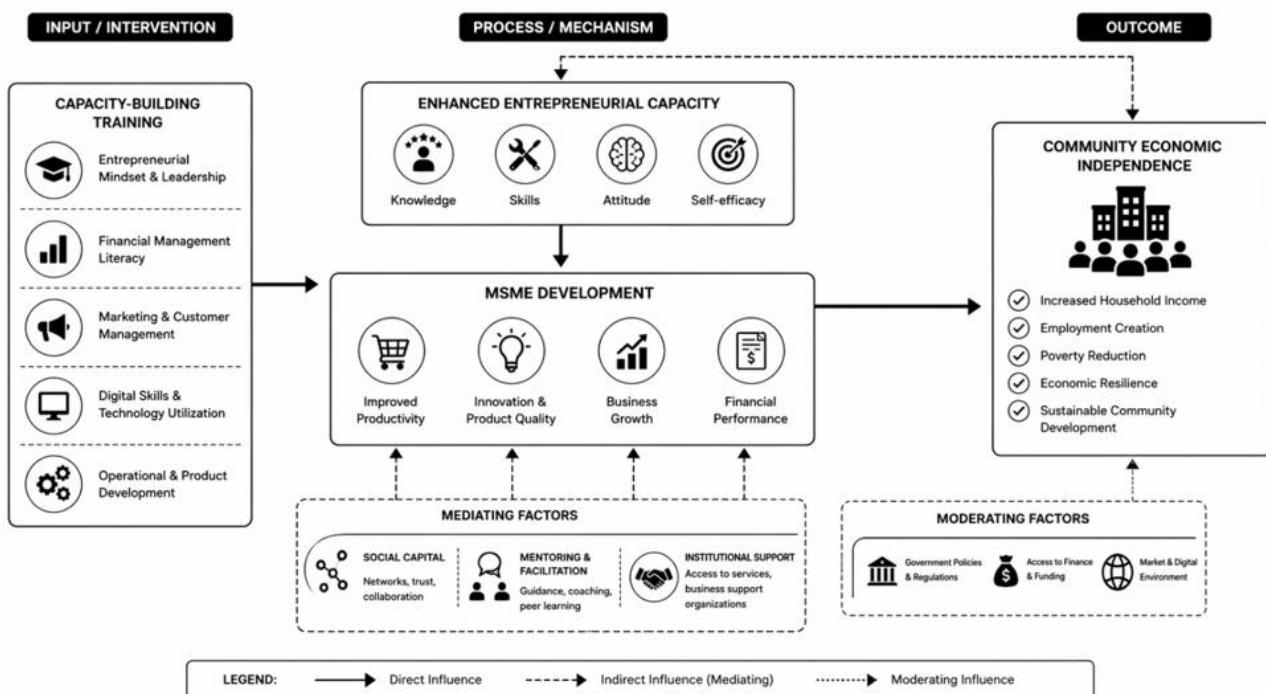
INPUT / INTERVENTION

PROCESS / MECHANISM

OUTCOME

CAPACITY-BUILDING TRAINING

Entrepreneurial Mindset & Leadership

Financial Management Literacy

Marketing & Customer Management

Digital Skills & Technology Utilization

Operational & Product Development

ENHANCED ENTREPRENEURIAL CAPACITY

Knowledge

Skills

Attitude

Self-efficacy

MSME DEVELOPMENT

Improved Productivity

Innovation & Product Quality

Business Growth

Financial Performance

COMMUNITY ECONOMIC INDEPENDENCE

Increased Household Income

Employment Creation

Poverty Reduction

Economic Resilience

Sustainable Community Development

MEDIATING FACTORS

SOCIAL CAPITAL
Networks, trust, collaboration

MENTORING & FACILITATION
Guidance, coaching, peer learning

INSTITUTIONAL SUPPORT
Access to services, business support organizations

MODERATING FACTORS

Government Policies & Regulations

Access to Finance & Funding

Market & Digital Environment

LEGEND: Direct Influence Indirect Influence (Mediating) Moderating Influence